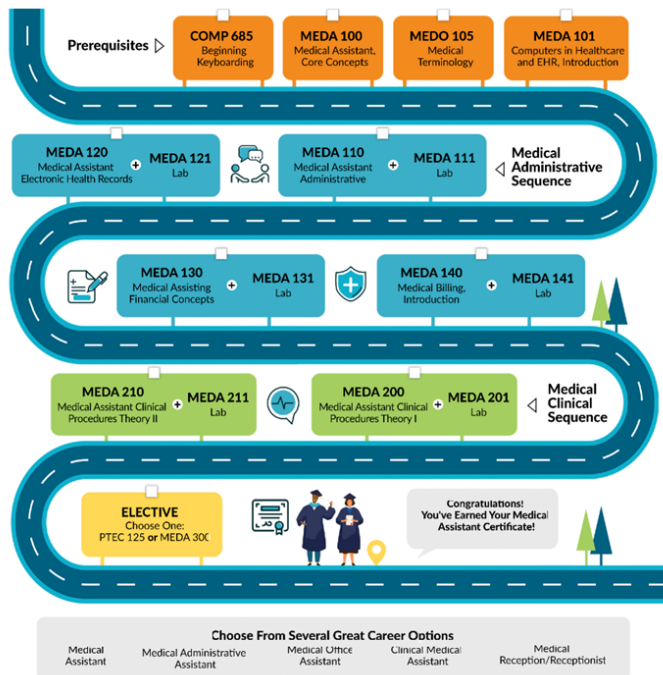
Prerequisites

COMP 685
Beginning Keyboarding

MEDA 100
Medical Assistant, Core Concepts

MEDO 105
Medical Terminology

MEDA 101
Computers in Healthcare and EHR, Introduction

MEDA 120
Medical Assistant Electronic Health Records + MEDA 121 Lab

MEDA 110
Medical Assistant Administrative + MEDA 111 Lab

Medical Administrative Sequence

MEDA 130
Medical Assisting Financial Concepts + MEDA 131 Lab

MEDA 140
Medical Billing, Introduction + MEDA 141 Lab

MEDA 210
Medical Assistant Clinical Procedures Theory II + MEDA 211 Lab

MEDA 200
Medical Assistant Clinical Procedures Theory I + MEDA 201 Lab

Medical Clinical Sequence

ELECTIVE
Choose One:
PTEC 125 or MEDA 300

Congratulations! You've Earned Your Medical Assistant Certificate!

Choose From Several Great Career Options

Medical Assistant

Medical Administrative Assistant

Medical Office Assistant

Clinical Medical Assistant

Medical Reception/Receptionist